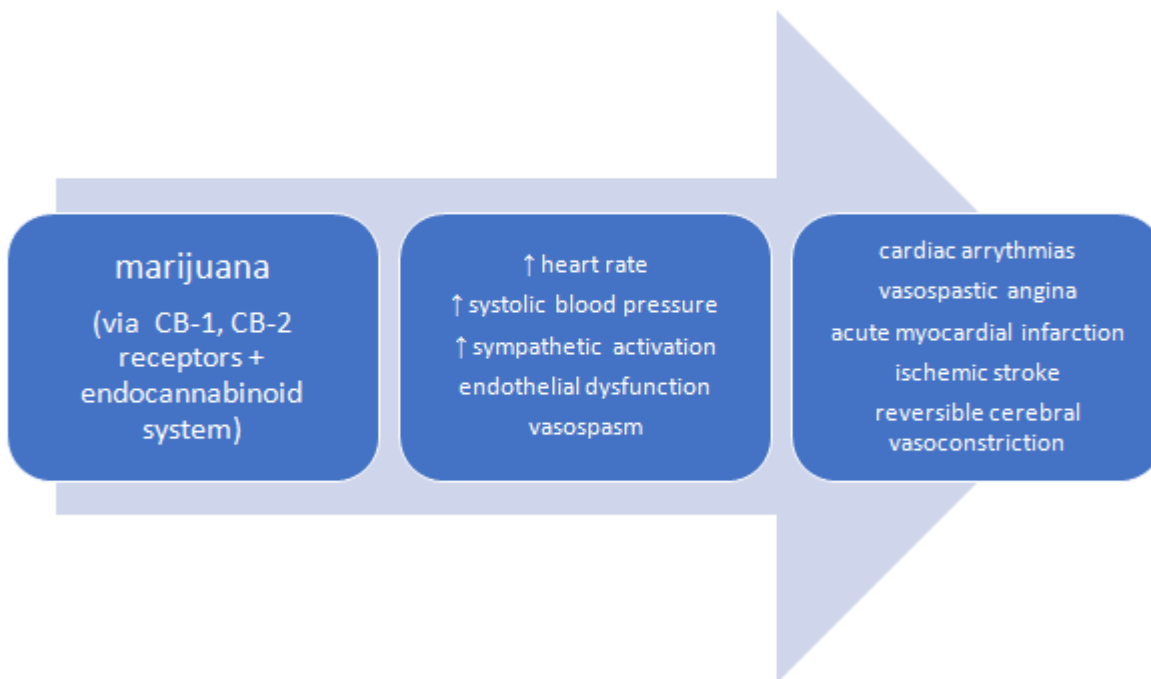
marijuana
(via CB-1, CB-2 receptors + endocannabinoid system)

↑ heart rate
↑ systolic blood pressure
↑ sympathetic activation
endothelial dysfunction
vasospasm

cardiac arrythmias
vasospastic angina
acute myocardial infarction
ischemic stroke
reversible cerebral vasoconstriction